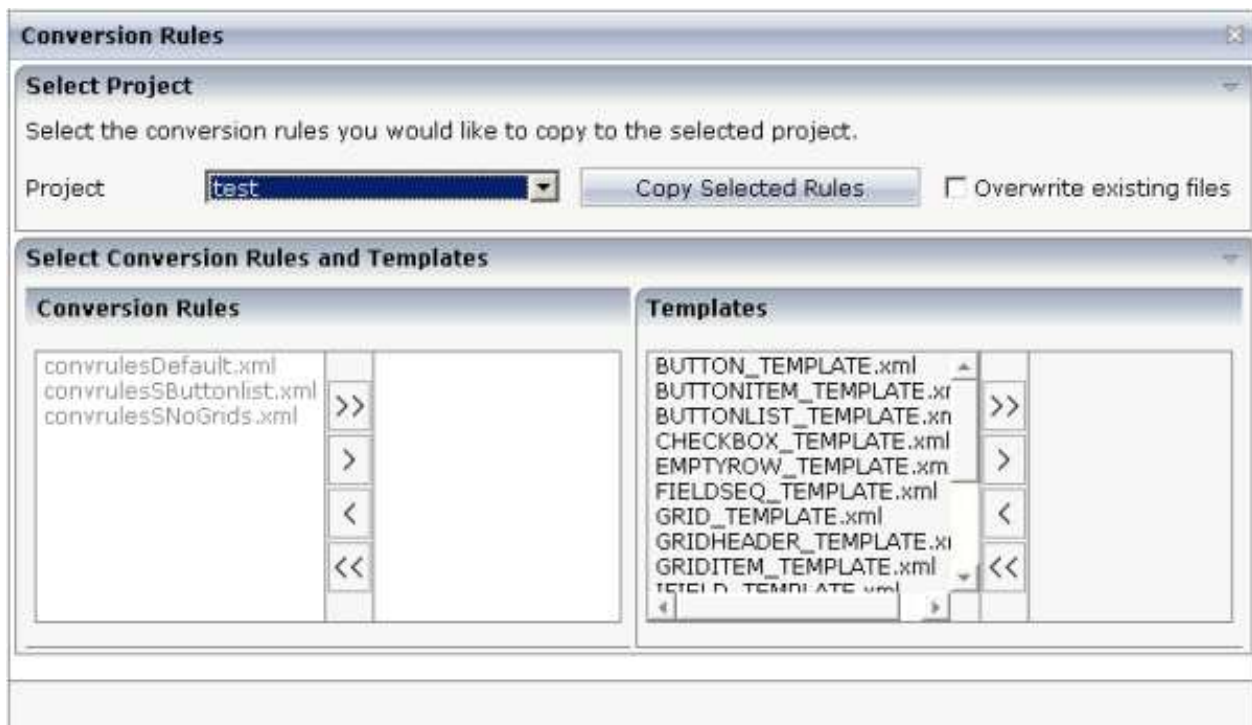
Conversion Rules

Select Project

Select the conversion rules you would like to copy to the selected project.

Project test Copy Selected Rules Overwrite existing files

Select Conversion Rules and Templates

Conversion Rules

convrulesDefault.xml
convrulesSButtonlist.xml
convrulesSNoGrids.xml

>>
>
<
<<

Templates

BUTTON_TEMPLATE.xml
BUTTONITEM_TEMPLATE.xr
BUTTONLIST_TEMPLATE.xn
CHECKBOX_TEMPLATE.xml
EMPTYROW_TEMPLATE.xm
FIELDSEQ_TEMPLATE.xml
GRID_TEMPLATE.xml
GRIDHEADER_TEMPLATE.xı
GRIDITEM_TEMPLATE.xml
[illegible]

>>
>
<
<<